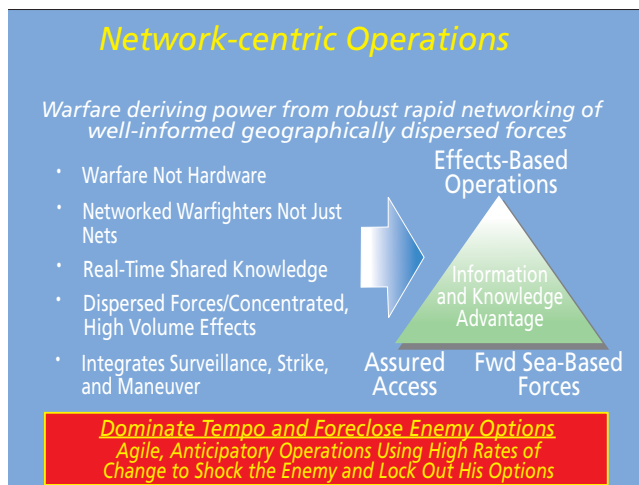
Network-centric Operations

Warfare deriving power from robust rapid networking of well-informed geographically dispersed forces

- Warfare Not Hardware
- Networked Warfighters Not Just Nets
- Real-Time Shared Knowledge
- Dispersed Forces/Concentrated, High Volume Effects
- Integrates Surveillance, Strike, and Maneuver

Effects-Based Operations

Information and Knowledge Advantage

Assured Access

Fwd Sea-Based Forces

Dominate Tempo and Foreclose Enemy Options
Agile, Anticipatory Operations Using High Rates of Change to Shock the Enemy and Lock Out His Options